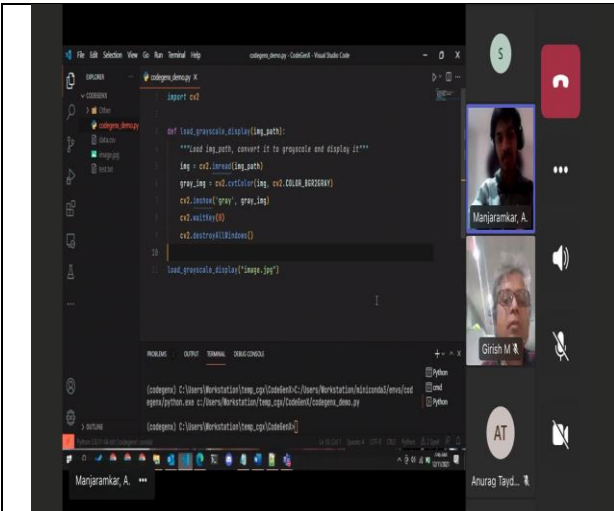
File Edit Selection View Go Run Terminal Help codegenx_demo.py - CodeGenX - Visual Studio Code

EXPLORER
CODEGENX
Other
codegenx_demo.py
data.csv
image.jpg
test.txt

codegenx_demo.py ×

import cv2

def load_grayscale_display(img_path):
    """Load img_path, convert it to grayscale and display it"""
    img = cv2.imread(img_path)
    gray_img = cv2.cvtColor(img, cv2.COLOR_BGR2GRAY)
    cv2.imshow('gray', gray_img)
    cv2.waitKey(0)
    cv2.destroyAllWindows()
10

load_grayscale_display("image.jpg")

PROBLEMS OUTPUT TERMINAL DEBUG CONSOLE

(codegenx) C:\Users\Workstation\temp_cgx\CodeGenX>C:/Users/Workstation/miniconda3/envs/codegenx/python.exe c:/Users/Workstation/temp_cgx/CodeGenX/codegenx_demo.py

(codegenx) C:\Users\Workstation\temp_cgx\CodeGenX>

Python
cmd
Python

OUTLINE

S

Manjaramkar, A.

Girish M

AT

Manjaramkar, A. •••

Anurag Tayd...